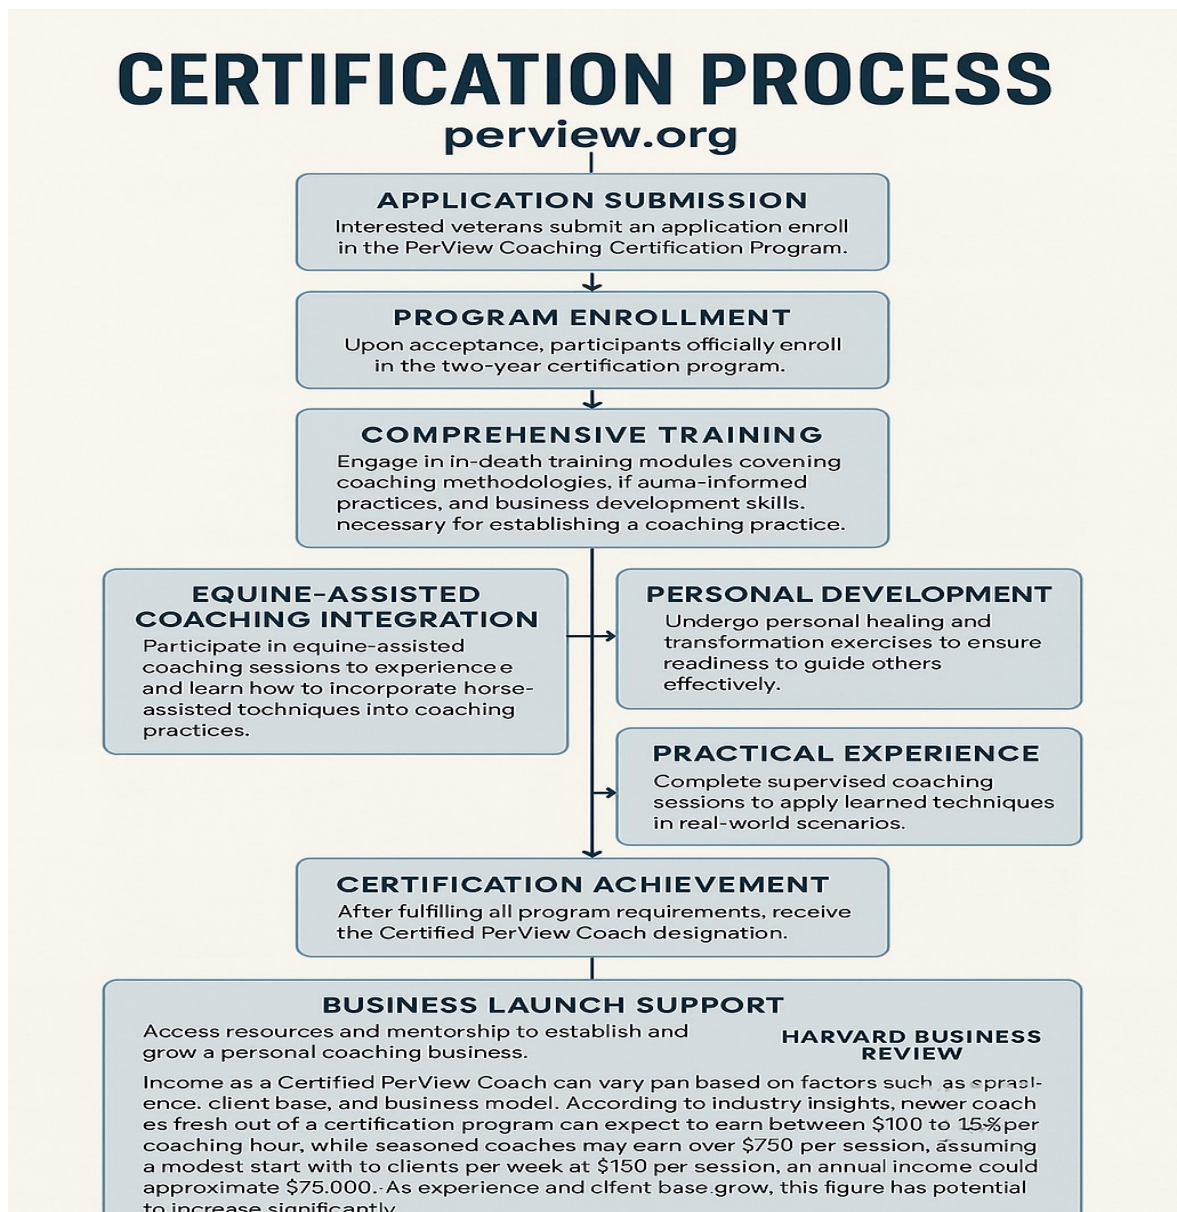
CERTIFICATION PROCESS
perview.org

APPLICATION SUBMISSION
Interested veterans submit an application enroll in the PerView Coaching Certification Program.

PROGRAM ENROLLMENT
Upon acceptance, participants officially enroll in the two-year certification program.

COMPREHENSIVE TRAINING
Engage in in-death training modules covening coaching methodologies, if auma-informed practices, and business development skills. necessary for establishing a coaching practice.

EQUINE-ASSISTED COACHING INTEGRATION
Participate in equine-assisted coaching sessions to experiencee e and learn how to incorporate horse-assisted tochniques into coaching practices.

PERSONAL DEVELOPMENT
Undergo personal healing and transformation exercises to ensure readiness to guide others effectively.

PRACTICAL EXPERIENCE
Complete supervised coaching sessions to apply learned techniques in real-world scenarios.

CERTIFICATION ACHIEVEMENT
After fulfilling all program requirements, receive the Certified PerView Coach designation.

BUSINESS LAUNCH SUPPORT
Access resources and mentorship to establish and grow a personal coaching business.

HARVARD BUSINESS REVIEW

Income as a Certified PerView Coach can vary pan based on factors such as eprasl-ence. client base, and business model. According to industry insights, newer coach es fresh out of a certification program can expect to earn between $100 to 15% per coaching hour, while seasoned coaches may earn over $750 per session, ässuming a modest start with to clients per week at $150 per session, an annual income could approximate $75.000.-As experience and clfent base grow, this figure has potential to increase significantly.